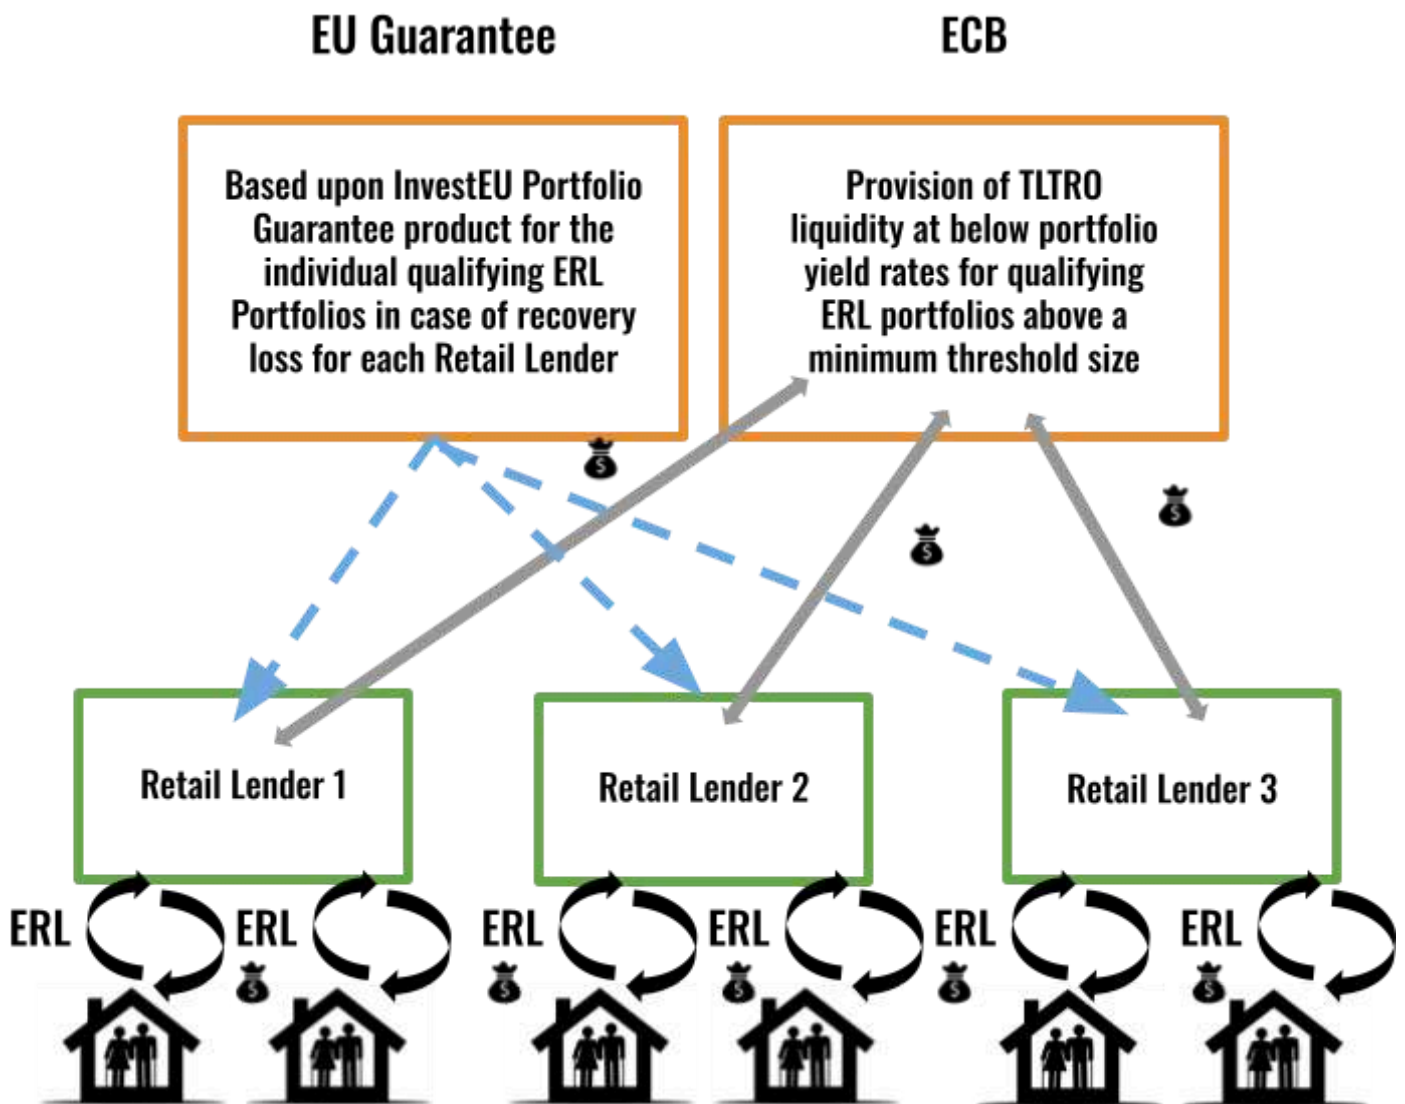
EU Guarantee

ECB

Based upon InvestEU Portfolio Guarantee product for the individual qualifying ERL Portfolios in case of recovery loss for each Retail Lender

Provision of TLTRO liquidity at below portfolio yield rates for qualifying ERL portfolios above a minimum threshold size

Retail Lender 1

Retail Lender 2

Retail Lender 3

ERL

ERL

ERL

ERL

ERL

ERL